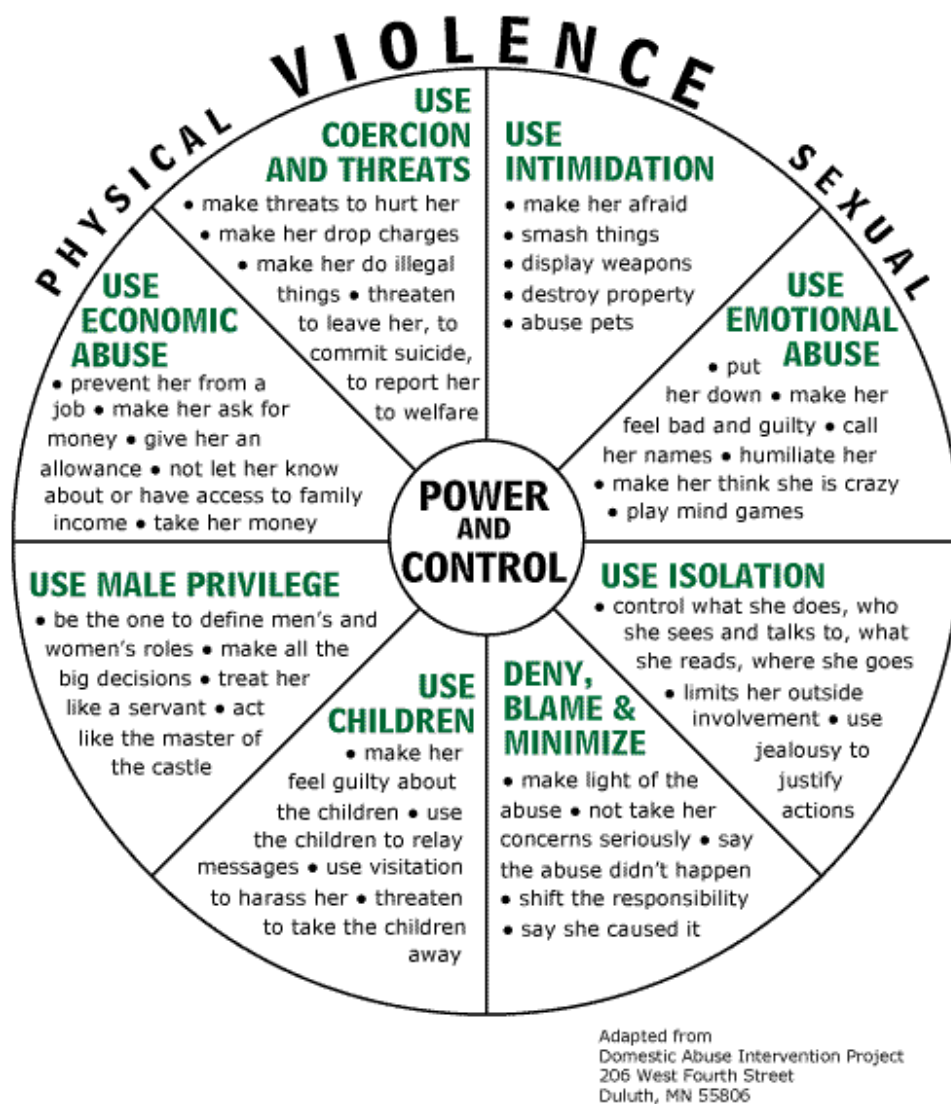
PHYSICAL VIOLENCE SEXUAL

USE COERCION AND THREATS
• make threats to hurt her • make her drop charges • make her do illegal things • threaten to leave her, to commit suicide, to report her to welfare

USE INTIMIDATION
• make her afraid • smash things • display weapons • destroy property • abuse pets

USE ECONOMIC ABUSE
• prevent her from a job • make her ask for money • give her an allowance • not let her know about or have access to family income • take her money

USE EMOTIONAL ABUSE
• put her down • make her feel bad and guilty • call her names • humiliate her • make her think she is crazy • play mind games

POWER AND CONTROL

USE MALE PRIVILEGE
• be the one to define men's and women's roles • make all the big decisions • treat her like a servant • act like the master of the castle

USE ISOLATION
• control what she does, who she sees and talks to, what she reads, where she goes • limits her outside involvement • use jealousy to justify actions

USE CHILDREN
• make her feel guilty about the children • use the children to relay messages • use visitation to harass her • threaten to take the children away

DENY, BLAME & MINIMIZE
• make light of the abuse • not take her concerns seriously • say the abuse didn't happen • shift the responsibility • say she caused it

Adapted from
Domestic Abuse Intervention Project
206 West Fourth Street
Duluth, MN 55806